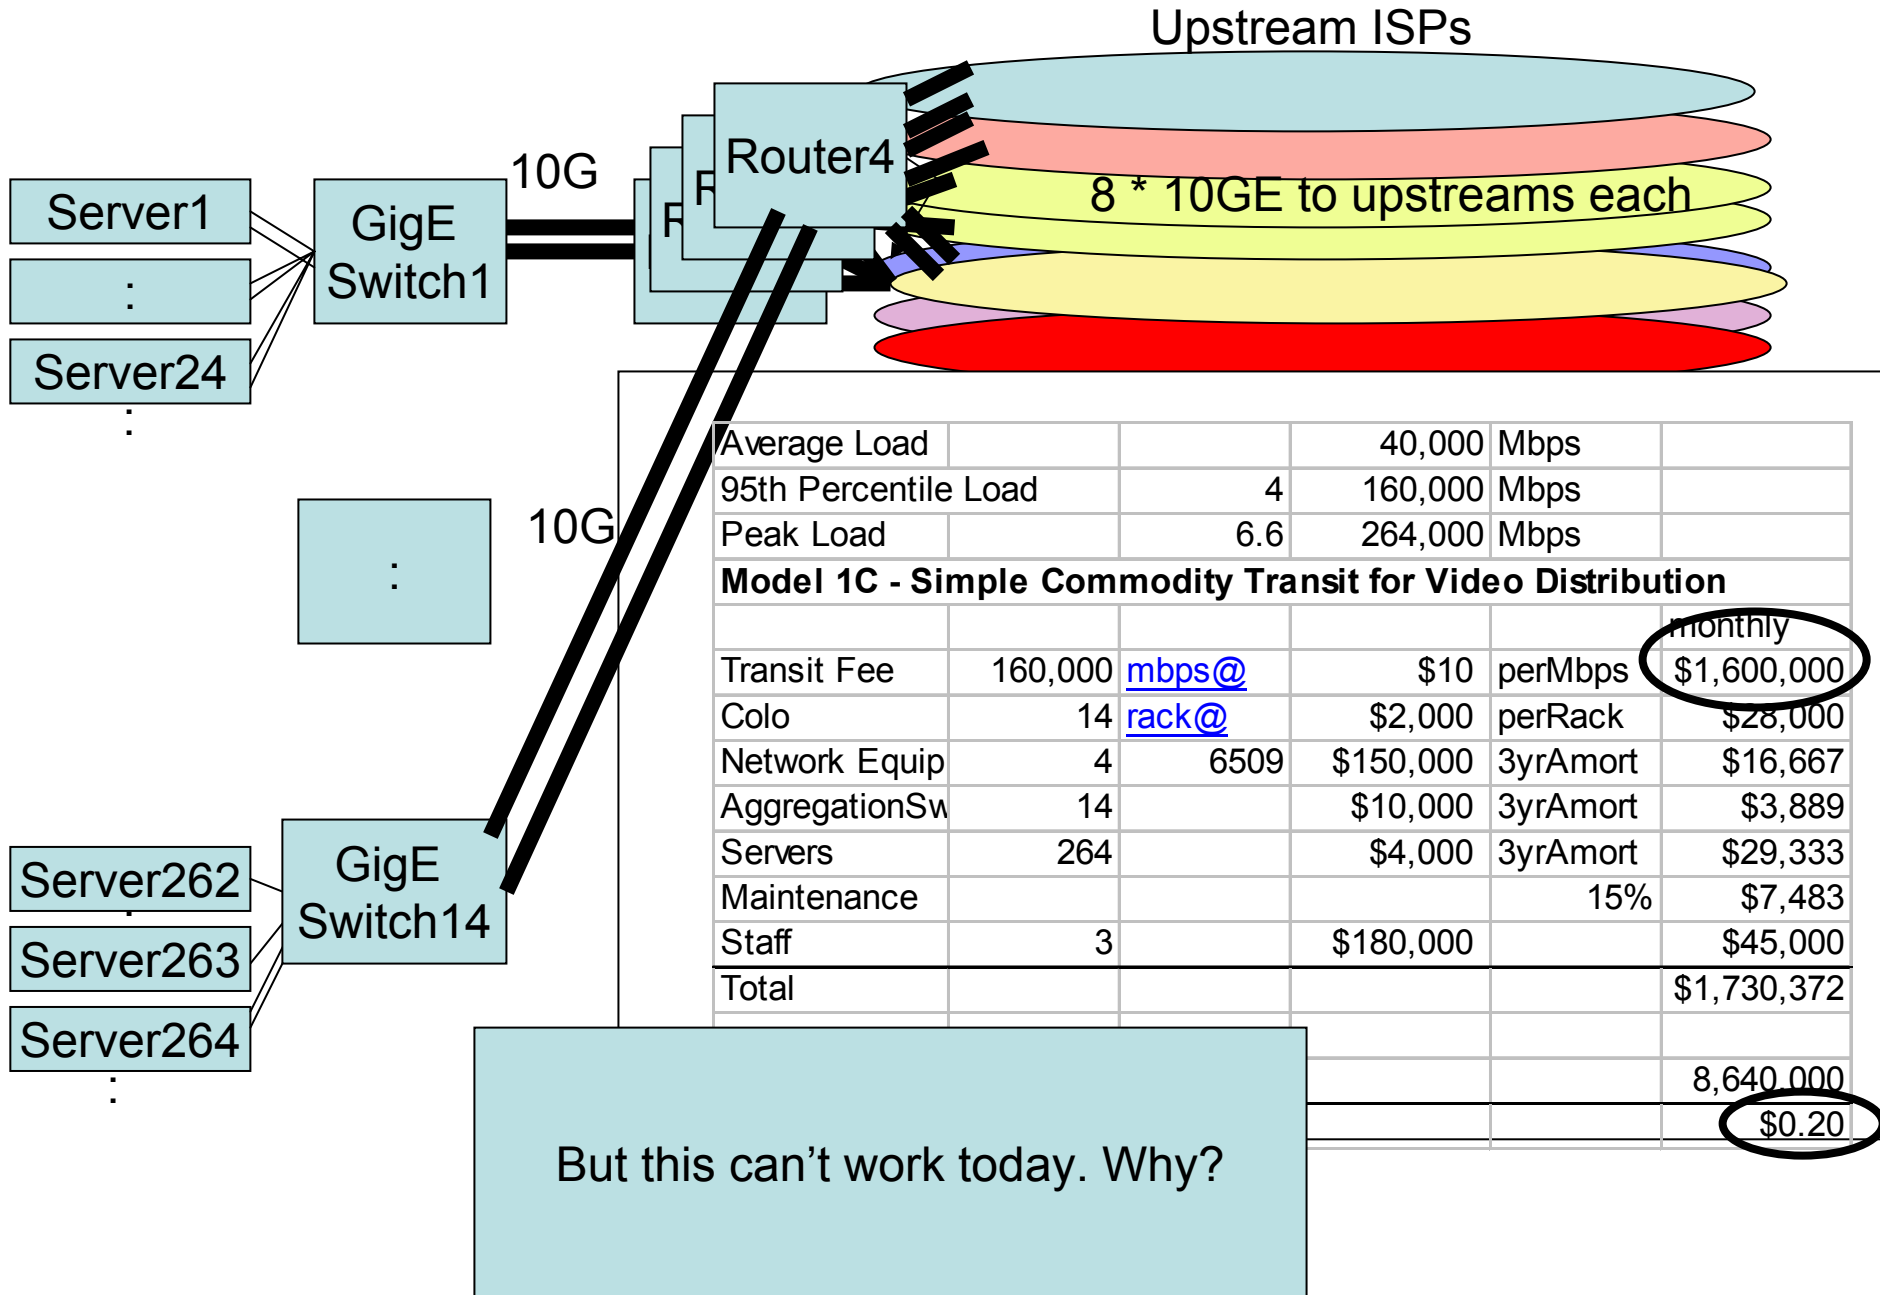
Upstream ISPs

Router4

R

R

8 * 10GE to upstreams each

10G

Server1

:

Server24

:

GigE Switch1

:

10G

Server262

Server263

Server264

:

GigE Switch14

| Average Load | | | 40,000 | Mbps | |
|---|---|---|---|---|---|
| 95th Percentile Load | | 4 | 160,000 | Mbps | |
| Peak Load | | 6.6 | 264,000 | Mbps | |
| **Model 1C - Simple Commodity Transit for Video Distribution** | | | | | |
| | | | | | monthly |
| Transit Fee | 160,000 | mbps@ | $10 | perMbps | $1,600,000 |
| Colo | 14 | rack@ | $2,000 | perRack | $28,000 |
| Network Equip | 4 | 6509 | $150,000 | 3yrAmort | $16,667 |
| AggregationSw | 14 | | $10,000 | 3yrAmort | $3,889 |
| Servers | 264 | | $4,000 | 3yrAmort | $29,333 |
| Maintenance | | | | 15% | $7,483 |
| Staff | 3 | | $180,000 | | $45,000 |
| Total | | | | | $1,730,372 |
| | | | | | |
| | | | | | 8,640,000 |
| | | | | | $0.20 |

But this can’t work today. Why?